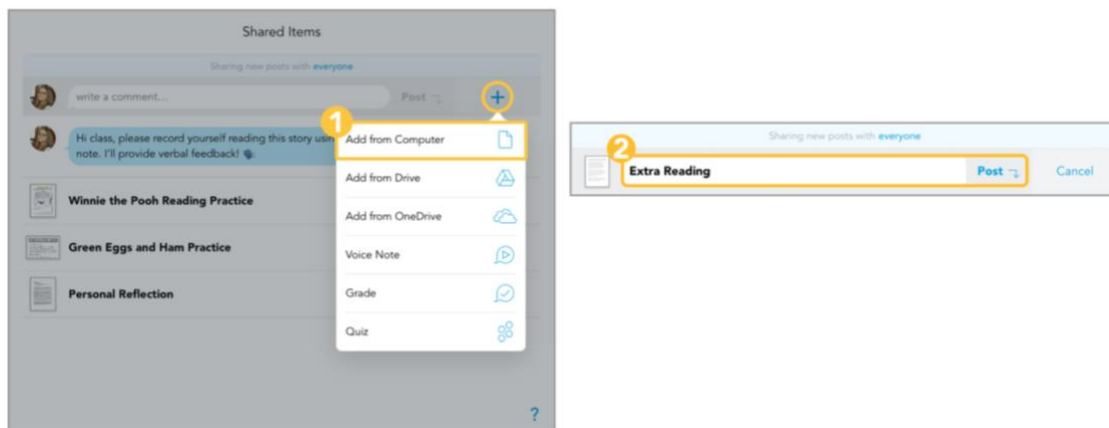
Shared Items

Sharing new posts with everyone

write a comment...

Post

+

Hi class, please record yourself reading this story usin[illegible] note. I'll provide verbal feedback!

1

Add from Computer

Add from Drive

Add from OneDrive

Voice Note

Grade

Quiz

Winnie the Pooh Reading Practice

Green Eggs and Ham Practice

Personal Reflection

?

Sharing new posts with everyone

2

Extra Reading

Post

Cancel